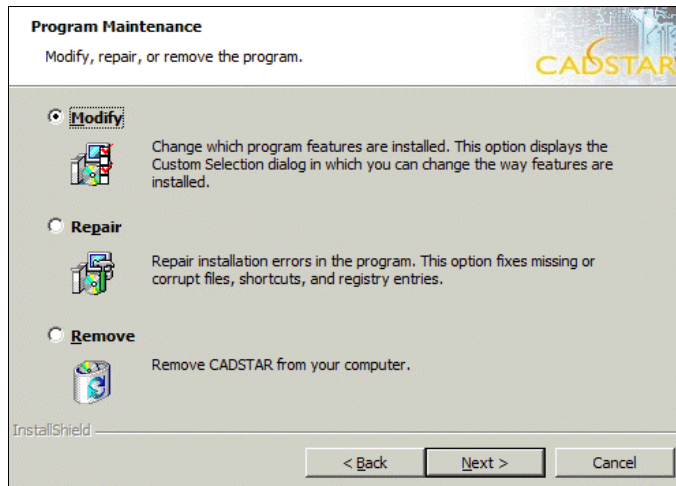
Program Maintenance

Modify, repair, or remove the program.

CADSTAR

Modify

Change which program features are installed. This option displays the Custom Selection dialog in which you can change the way features are installed.

Repair

Repair installation errors in the program. This option fixes missing or corrupt files, shortcuts, and registry entries.

Remove

Remove CADSTAR from your computer.

InstallShield

< Back

Next >

Cancel